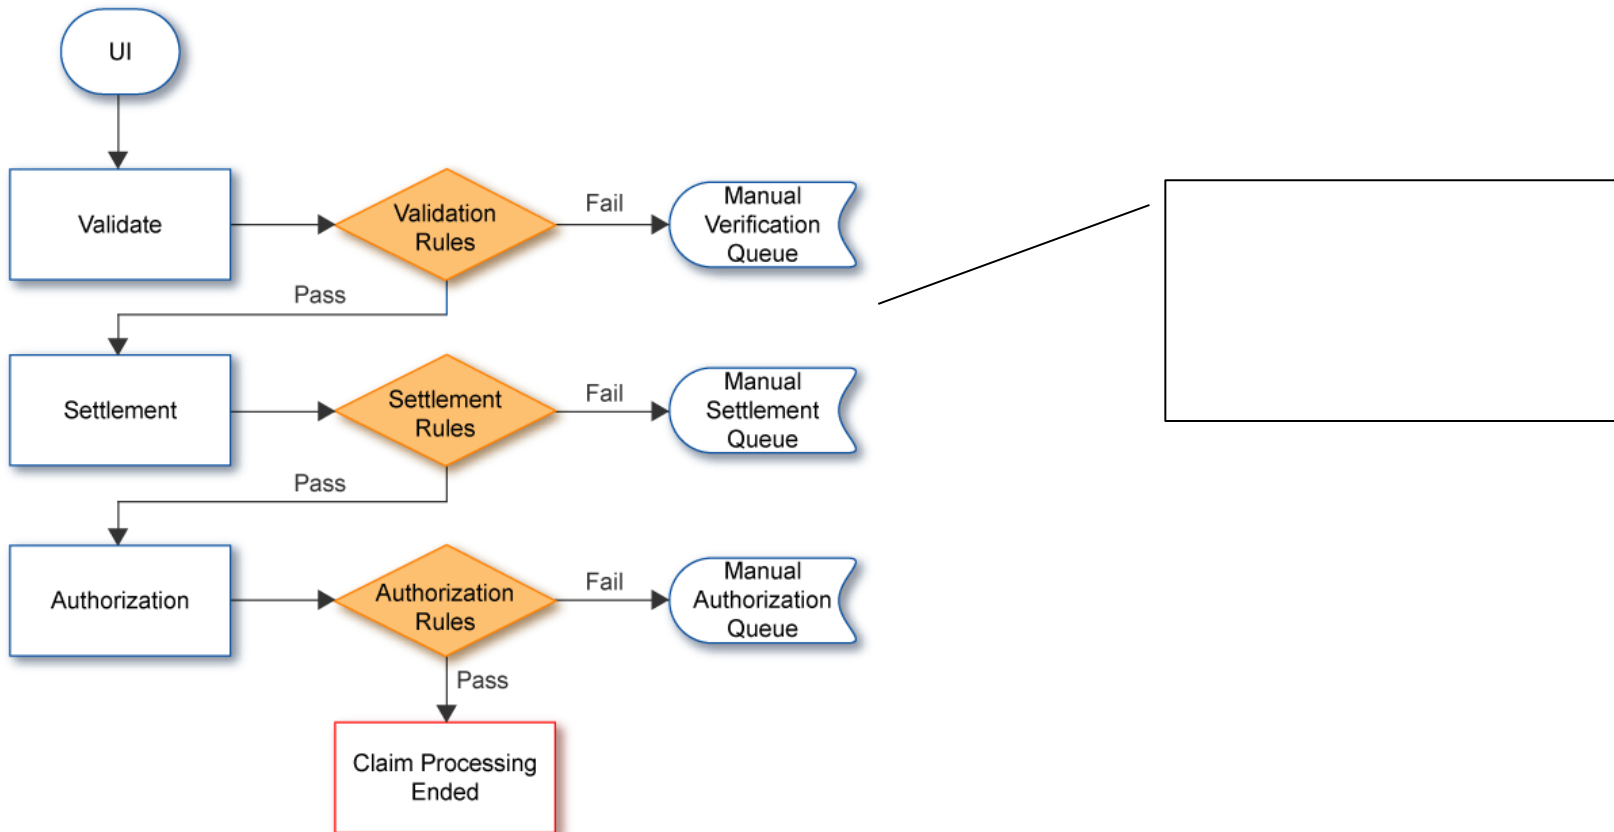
UI

Validate

Validation Rules

Fail

Manual Verification Queue

Pass

Settlement

Settlement Rules

Fail

Manual Settlement Queue

Pass

Authorization

Authorization Rules

Fail

Manual Authorization Queue

Pass

Claim Processing Ended